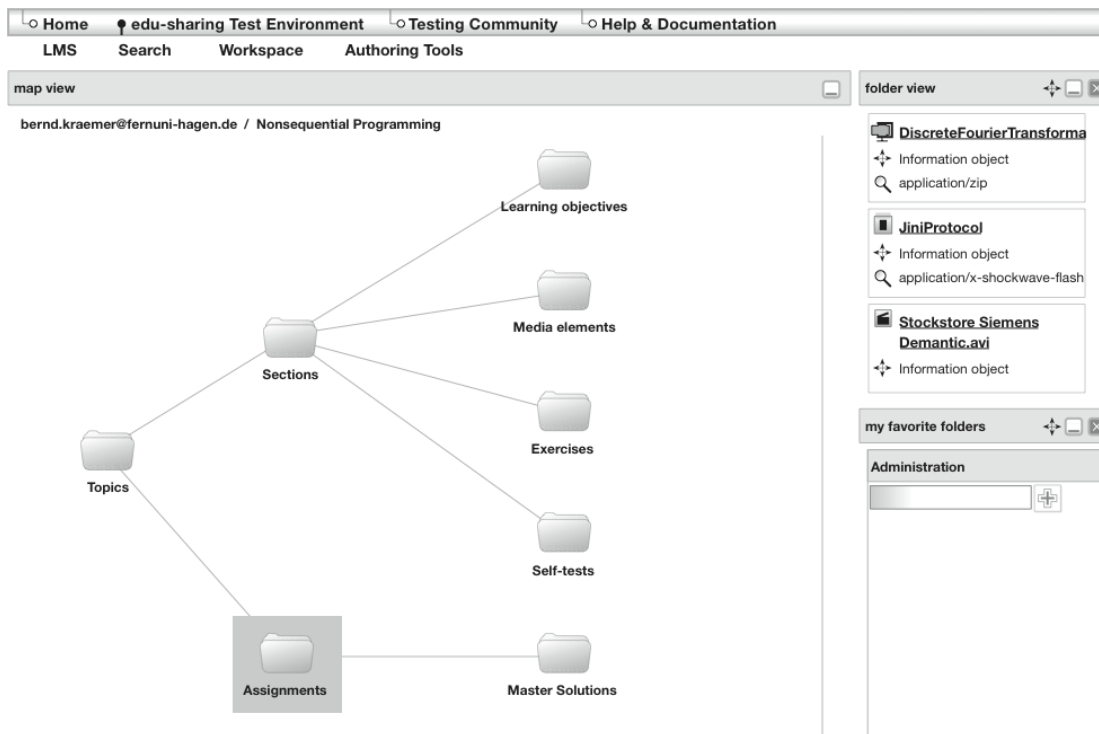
Home   edu-sharing Test Environment   Testing Community   Help & Documentation

LMS   Search   Workspace   Authoring Tools

map view

bernd.kraemer@fernuni-hagen.de / Nonsequential Programming

Learning objectives

Media elements

Sections

Exercises

Topics

Self-tests

Assignments

Master Solutions

folder view

DiscreteFourierTransforma

Information object

application/zip

JiniProtocol

Information object

application/x-shockwave-flash

Stockstore Siemens Demantic.avi

Information object

my favorite folders

Administration